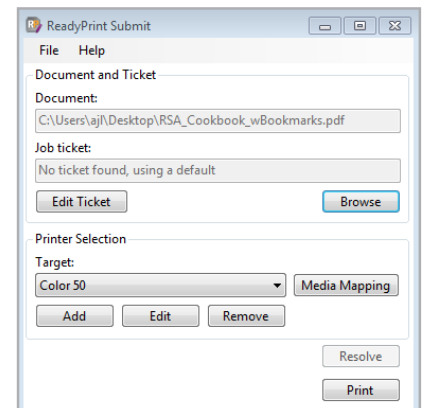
ReadyPrint Submit

File Help

Document and Ticket

Document:

C:\Users\ajl\Desktop\RSA_Cookbook_wBookmarks.pdf

Job ticket:

No ticket found, using a default

Edit Ticket

Browse

Printer Selection

Target:

Color 50

Media Mapping

Add

Edit

Remove

Resolve

Print